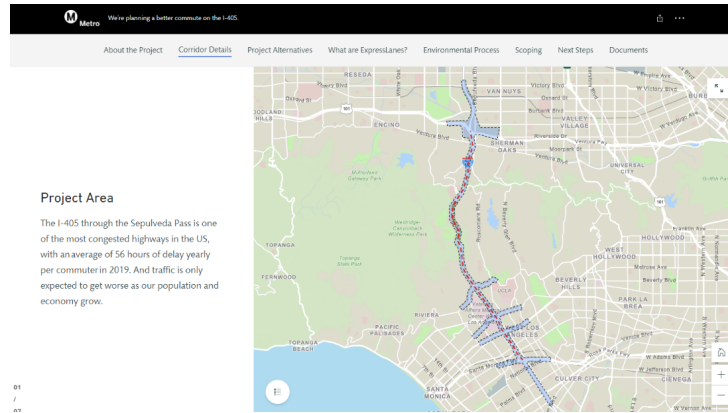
M Metro We're planning a better commute on the I-405

About the Project Corridor Details Project Alternatives What are ExpressLanes? Environmental Process Scoping Next Steps Documents

Project Area

The I-405 through the Sepulveda Pass is one of the most congested highways in the US, with an average of 56 hours of delay yearly per commuter in 2019. And traffic is only expected to get worse as our population and economy grow.

01
/
07

RESEDA
VAN NUYS
Victory Blvd
Oxnard St
WOODLAND HILLS
ENCINO
Ventura Blvd
SHERMAN OAKS
VALLEY VILLAGE
Riverside Dr
Moorpark St
Ventura Blvd
UNIVERSAL CITY
Mulholland Scenic Park
Westridge-Canyonback Wilderness Park
TOPANGA
Topanga State Park
FERNWOOD
HOLLYWOOD
WEST HOLLYWOOD
BEVERLY HILLS
PARK LA BREA
PACIFIC PALISADES
RIVIERA
UCLA
TOPANGA BEACH
SANTA MONICA
CULVER CITY
W Jefferson Blvd
CIENEGA
W Vernon Ave
Franklin Ave
Melrose Ave
W Adams Blvd